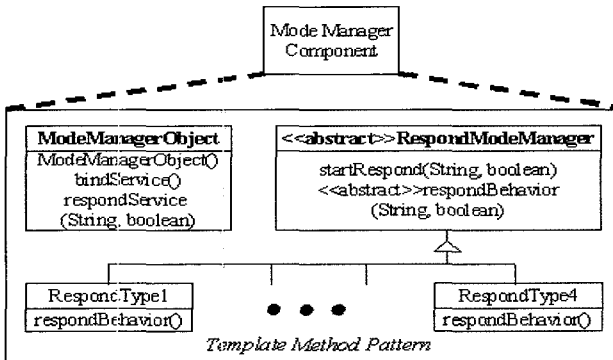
Mode Manager Component

ModeManagerObject
ModeManagerObject()
bindService()
respondService
(String, boolean)

<<abstract>>RespondModeManager
startRespond(String, boolean)
<<abstract>>respondBehavior
(String, boolean)

ResponcType1
respondBehavior()

RespondType4
respondBehavior()

Template Method Pattern